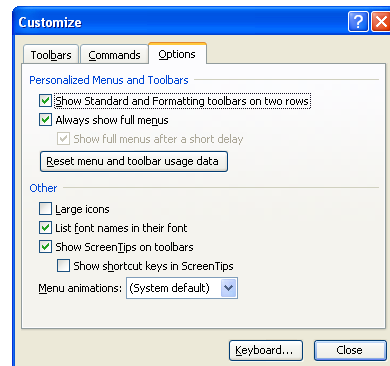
Customize

Toolbars
Commands
Options

Personalized Menus and Toolbars

Show Standard and Formatting toolbars on two rows

Always show full menus

Show full menus after a short delay

Reset menu and toolbar usage data

Other

Large icons

List font names in their font

Show ScreenTips on toolbars

Show shortcut keys in ScreenTips

Menu animations: (System default)

Keyboard...
Close